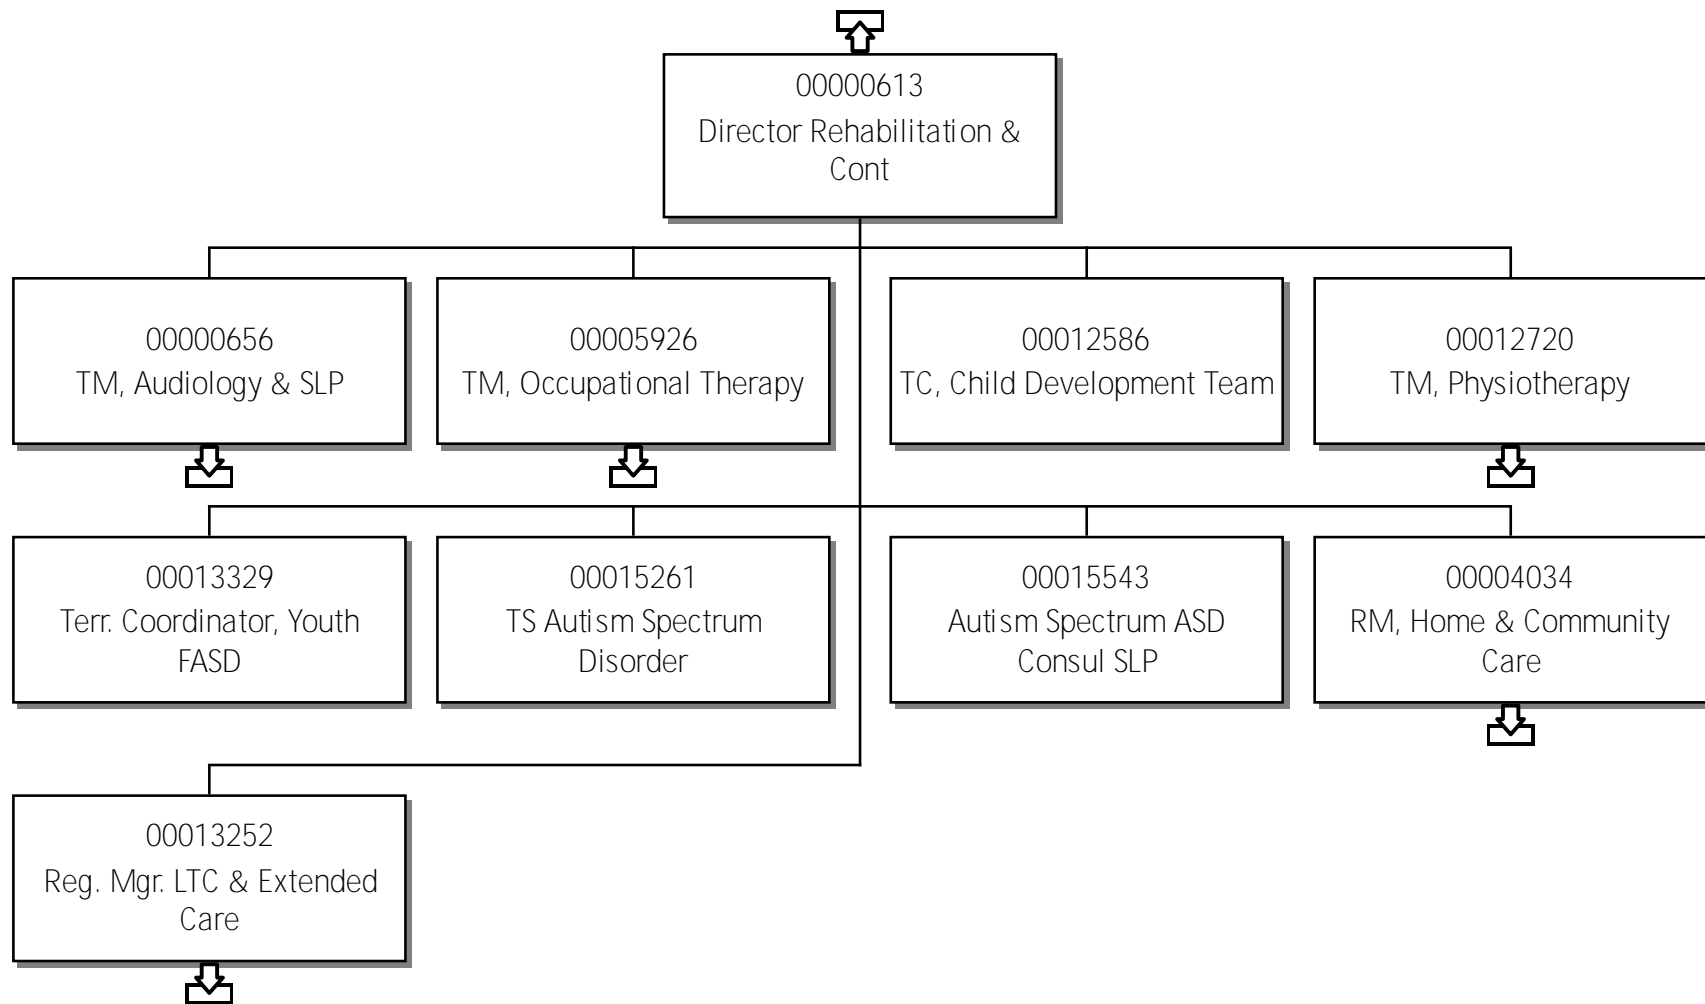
00000613
Director Rehabilitation & Cont

00000656
TM, Audiology & SLP

00005926
TM, Occupational Therapy

00012586
TC, Child Development Team

00012720
TM, Physiotherapy

00013329
Terr. Coordinator, Youth FASD

00015261
TS Autism Spectrum Disorder

00015543
Autism Spectrum ASD Consul SLP

00004034
RM, Home & Community Care

00013252
Reg. Mgr. LTC & Extended Care